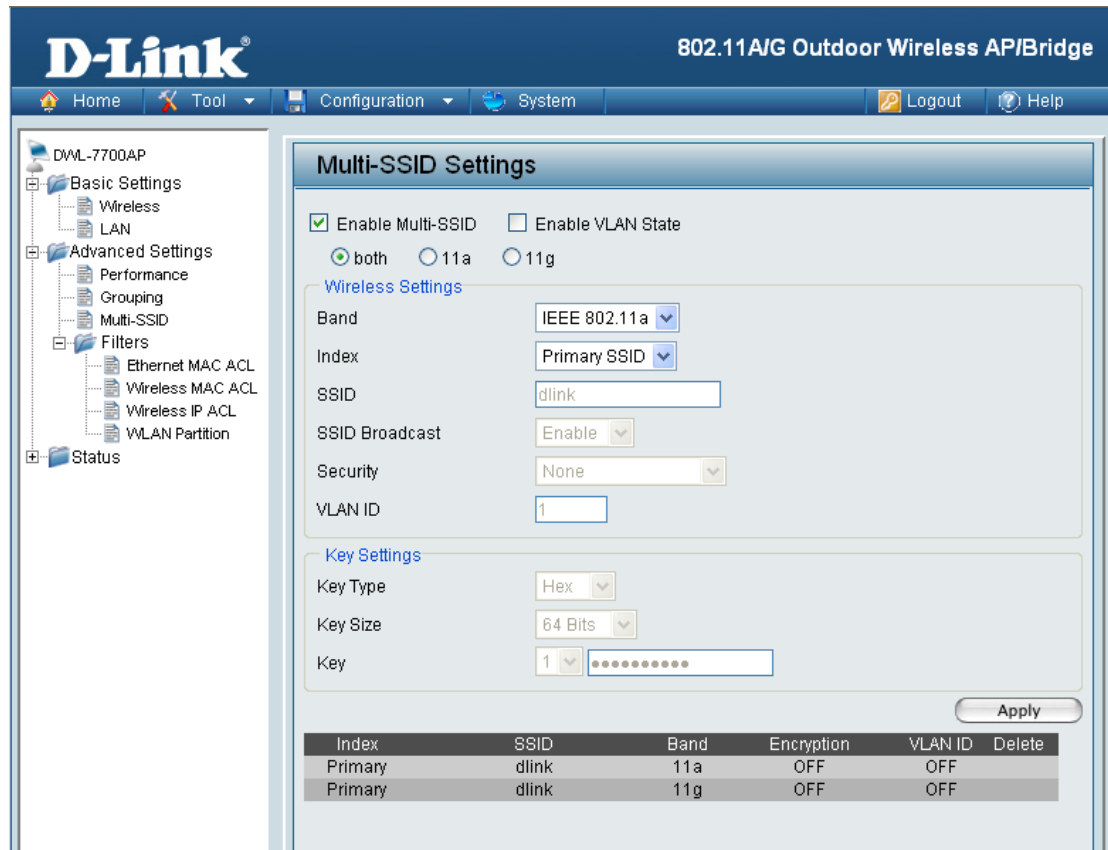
D-Link®

802.11A/G Outdoor Wireless AP/Bridge

Home | Tool | Configuration | System | Logout | Help

DWL-7700AP
Basic Settings
Wireless
LAN
Advanced Settings
Performance
Grouping
Multi-SSID
Filters
Ethernet MAC ACL
Wireless MAC ACL
Wireless IP ACL
WLAN Partition
Status

Multi-SSID Settings

Enable Multi-SSID Enable VLAN State

both 11a 11g

Wireless Settings

Band IEEE 802.11a

Index Primary SSID

SSID dlink

SSID Broadcast Enable

Security None

VLAN ID 1

Key Settings

Key Type Hex

Key Size 64 Bits

Key 1 ●●●●●●●●●●

Apply

| Index | SSID | Band | Encryption | VLAN ID | Delete |
|---|---|---|---|---|---|
| Primary | dlink | 11a | OFF | OFF | |
| Primary | dlink | 11g | OFF | OFF | |